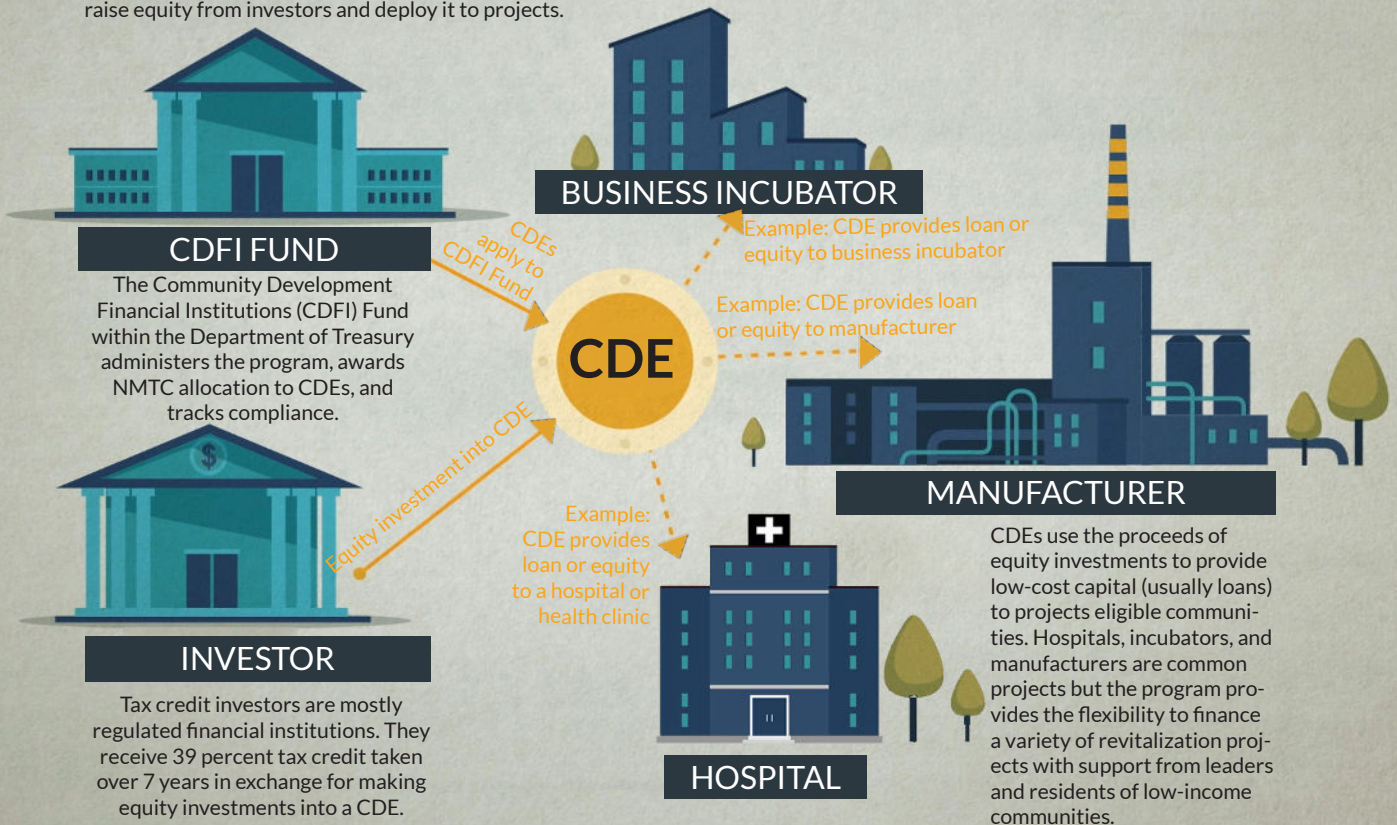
raise equity from investors and deploy it to projects.

BUSINESS INCUBATOR

CDFI FUND

The Community Development Financial Institutions (CDFI) Fund within the Department of Treasury administers the program, awards NMTC allocation to CDEs, and tracks compliance.

CDEs apply to CDFI Fund

Example: CDE provides loan or equity to business incubator

Example: CDE provides loan or equity to manufacturer

CDE

Equity investment into CDE

Example: CDE provides loan or equity to a hospital or health clinic

MANUFACTURER

CDEs use the proceeds of equity investments to provide low-cost capital (usually loans) to projects eligible communities. Hospitals, incubators, and manufacturers are common projects but the program provides the flexibility to finance a variety of revitalization projects with support from leaders and residents of low-income communities.

INVESTOR

Tax credit investors are mostly regulated financial institutions. They receive 39 percent tax credit taken over 7 years in exchange for making equity investments into a CDE.

HOSPITAL